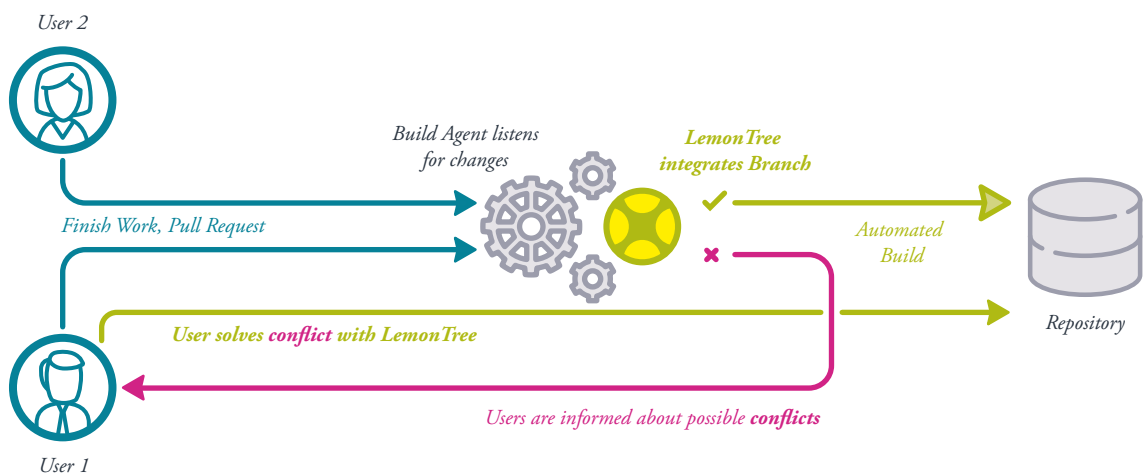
User 2

Build Agent listens for changes

LemonTree integrates Branch

Finish Work, Pull Request

Automated Build

User solves conflict with LemonTree

Repository

Users are informed about possible conflicts

User 1